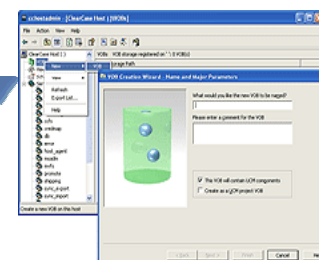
ccheetadmin - [ClearCase Host] [VOBs]
File Action View Help
ClearCase Host [ ]
VOBs
VOB storage registered on "\ \ VOB(s)
New
VOB
View
Refresh
Export List...
Help
Storage Path
ccfs
credmap
db
error
flood_agent
msgdb
mxfs
promote
shipping
sync_export
sync_import
Create a new VOB on this host
VOB Creation Wizard : Name and Major Parameters
What would you like the new VOB to be named?
Please enter a comment for the VOB
This VOB will contain UCM components
Create as a UCM project VOB
< Back
Next >
Finish
Cancel
Help